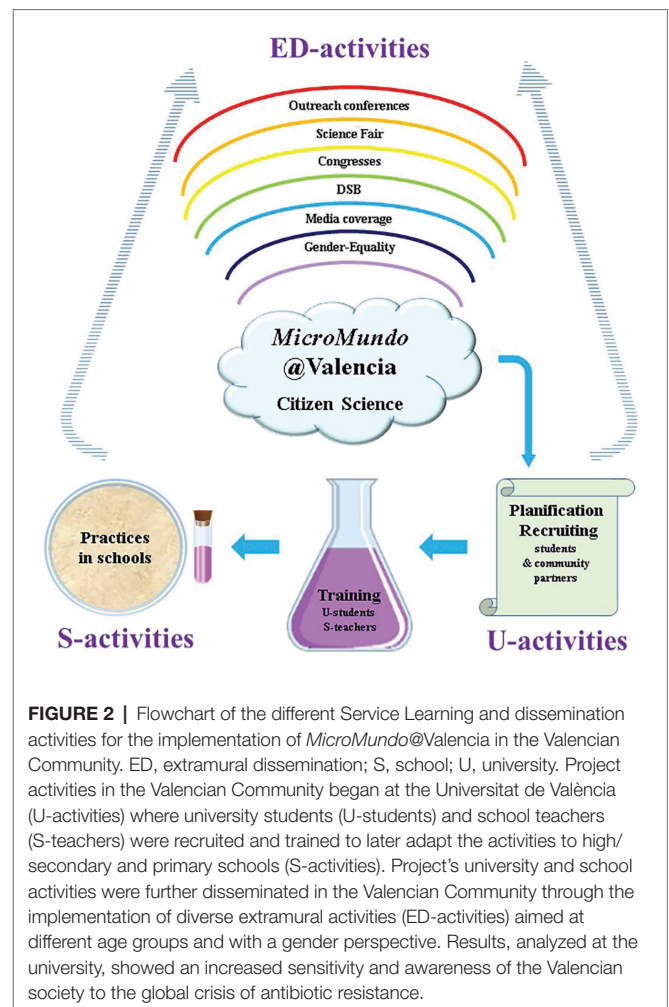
ED-activities

Outreach conferences

Science Fair

Congresses

DSB

Media coverage

Gender-Equality

MicroMundo @Valencia Citizen Science

Practices in schools

Training U-students S-teachers

Planification Recruiting students & community partners

S-activities

U-activities

**FIGURE 2 |** Flowchart of the different Service Learning and dissemination activities for the implementation of *MicroMundo*@Valencia in the Valencian Community. ED, extramural dissemination; S, school; U, university. Project activities in the Valencian Community began at the Universitat de València (U-activities) where university students (U-students) and school teachers (S-teachers) were recruited and trained to later adapt the activities to high/secondary and primary schools (S-activities). Project's university and school activities were further disseminated in the Valencian Community through the implementation of diverse extramural activities (ED-activities) aimed at different age groups and with a gender perspective. Results, analyzed at the university, showed an increased sensitivity and awareness of the Valencian society to the global crisis of antibiotic resistance.